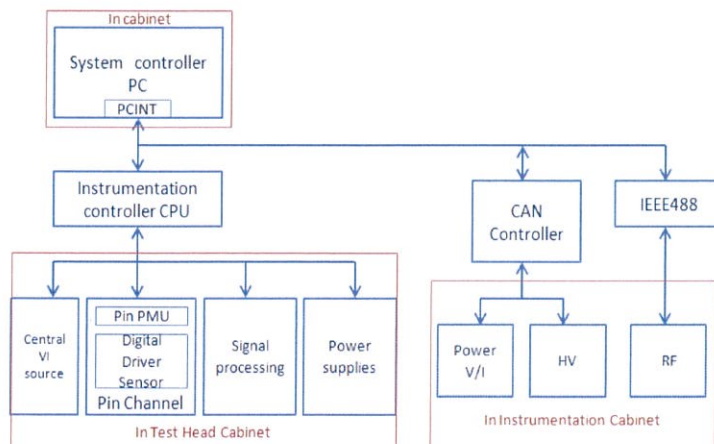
In cabinet

System controller PC

PCINT

Instrumentation controller CPU

CAN Controller

IEEE488

Central VI source

Pin PMU

Digital Driver Sensor

Pin Channel

Signal processing

Power supplies

In Test Head Cabinet

Power V/I

HV

RF

In Instrumentation Cabinet